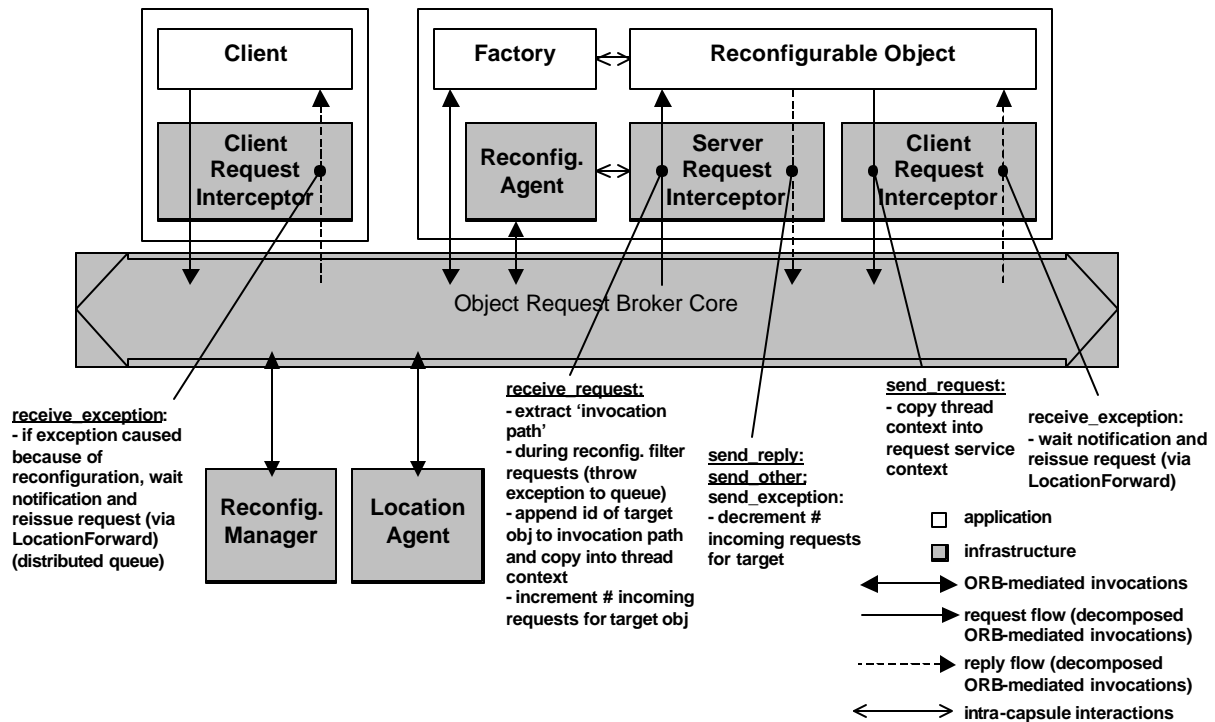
Client

Client Request Interceptor

Factory

Reconfigurable Object

Reconfig. Agent

Server Request Interceptor

Client Request Interceptor

Object Request Broker Core

receive_exception:
- if exception caused because of reconfiguration, wait notification and reissue request (via LocationForward) (distributed queue)

Reconfig. Manager

Location Agent

receive_request:
- extract 'invocation path'
- during reconfig. filter requests (throw exception to queue)
- append id of target obj to invocation path and copy into thread context
- increment # incoming requests for target obj

send_reply:
send_other:
send_exception:
- decrement # incoming requests for target

send_request:
- copy thread context into request service context

receive_exception:
- wait notification and reissue request (via LocationForward)

application

infrastructure

ORB-mediated invocations

request flow (decomposed ORB-mediated invocations)

reply flow (decomposed ORB-mediated invocations)

intra-capsule interactions